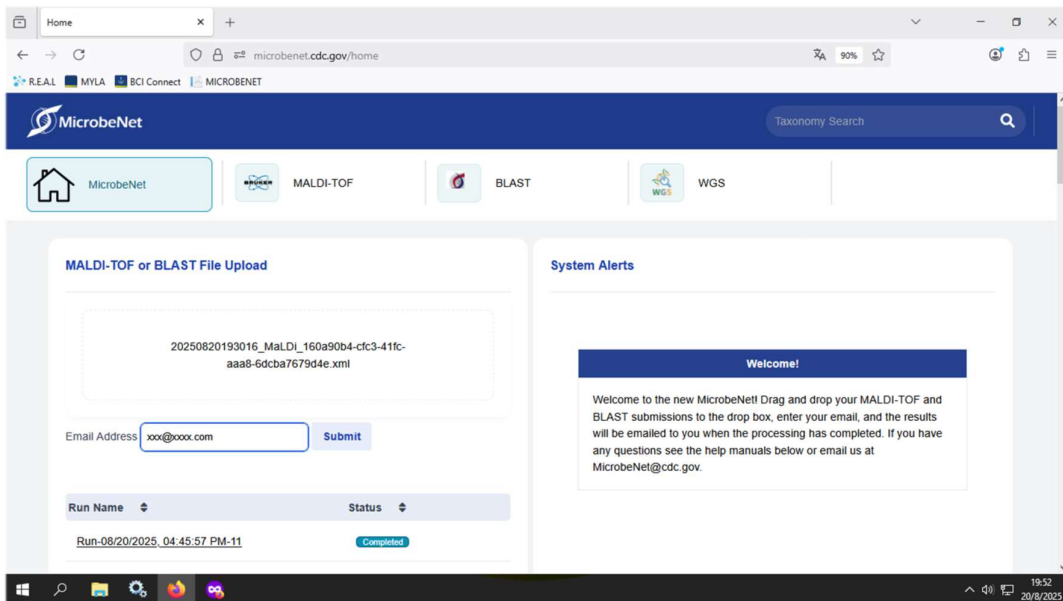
Home ×

microbenet.cdc.gov/home

90%

R.E.A.L MYLA BCI Connect MICROBENET

MicrobeNet

Taxonomy Search

MicrobeNet

BRUKER

MALDI-TOF

BLAST

WGS

WGS

MALDI-TOF or BLAST File Upload

20250820193016_MaLDi_160a90b4-cfc3-41fc-aaa8-6dcba7679d4e.xml

Email Address xxx@xxxx.com Submit

| Run Name | Status |
|---|---|
| Run-08/20/2025, 04:45:57 PM-11 | Completed |

System Alerts

Welcome!

Welcome to the new MicrobeNet! Drag and drop your MALDI-TOF and BLAST submissions to the drop box, enter your email, and the results will be emailed to you when the processing has completed. If you have any questions see the help manuals below or email us at MicrobeNet@cdc.gov.

19:52
20/8/2025